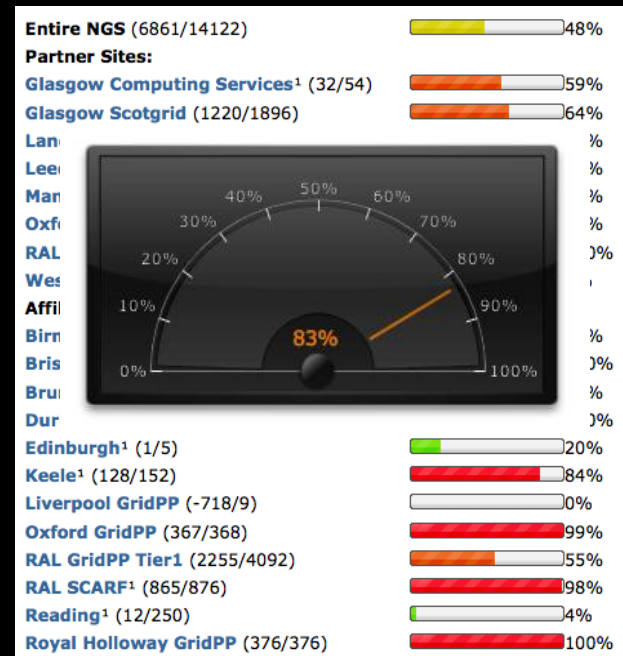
Entire NGS (6861/14122) 48%
Partner Sites:
Glasgow Computing Services¹ (32/54) 59%
Glasgow Scotgrid (1220/1896) 64%
Lan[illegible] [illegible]%
Lee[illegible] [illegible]%
Man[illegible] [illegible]%
Oxf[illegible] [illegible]%
RAL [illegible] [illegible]0%
Wes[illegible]
Affil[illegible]
Birn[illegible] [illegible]%
Bris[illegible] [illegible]0%
Bru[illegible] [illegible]%
Dur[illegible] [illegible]0%
Edinburgh¹ (1/5) 20%
Keele¹ (128/152) 84%
Liverpool GridPP (-718/9) 0%
Oxford GridPP (367/368) 99%
RAL GridPP Tier1 (2255/4092) 55%
RAL SCARF¹ (865/876) 98%
Reading¹ (12/250) 4%
Royal Holloway GridPP (376/376) 100%

0% 10% 20% 30% 40% 50% 60% 70% 80% 90% 100%
83%